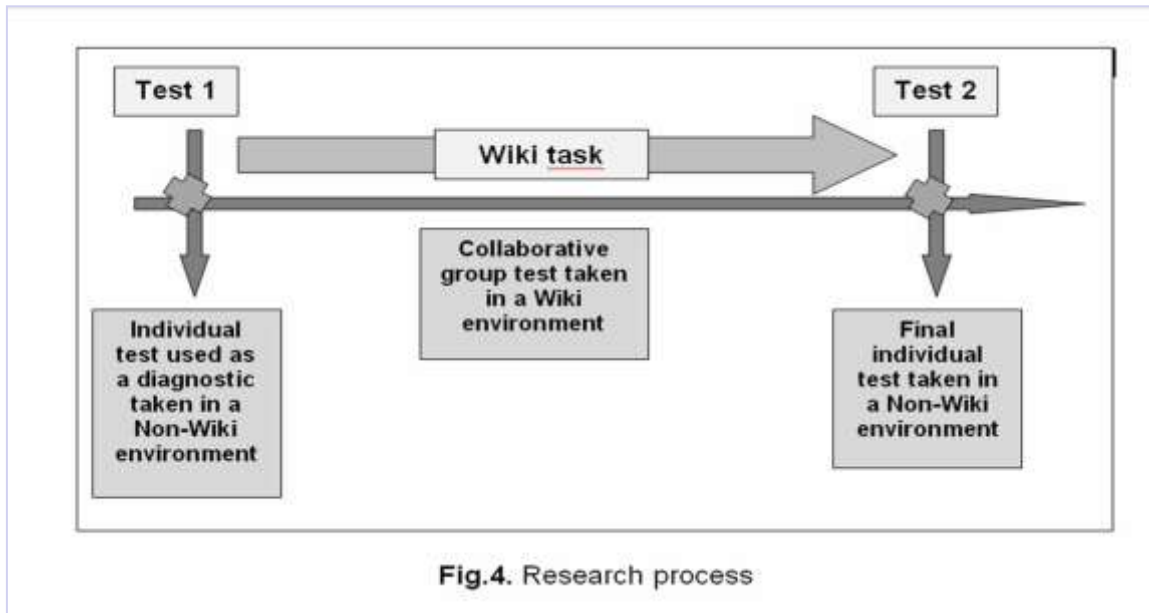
Test 1

Test 2

Wiki task

Collaborative group test taken in a Wiki environment

Individual test used as a diagnostic taken in a Non-Wiki environment

Final individual test taken in a Non-Wiki environment

Fig.4. Research process